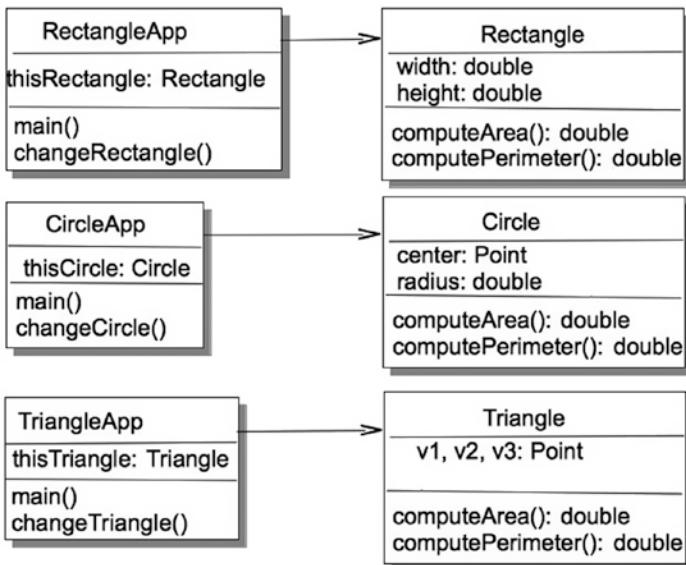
RectangleApp
thisRectangle: Rectangle
main()
changeRectangle()

Rectangle
width: double
height: double
computeArea(): double
computePerimeter(): double

CircleApp
thisCircle: Circle
main()
changeCircle()

Circle
center: Point
radius: double
computeArea(): double
computePerimeter(): double

TriangleApp
thisTriangle: Triangle
main()
changeTriangle()

Triangle
v1, v2, v3: Point
computeArea(): double
computePerimeter(): double